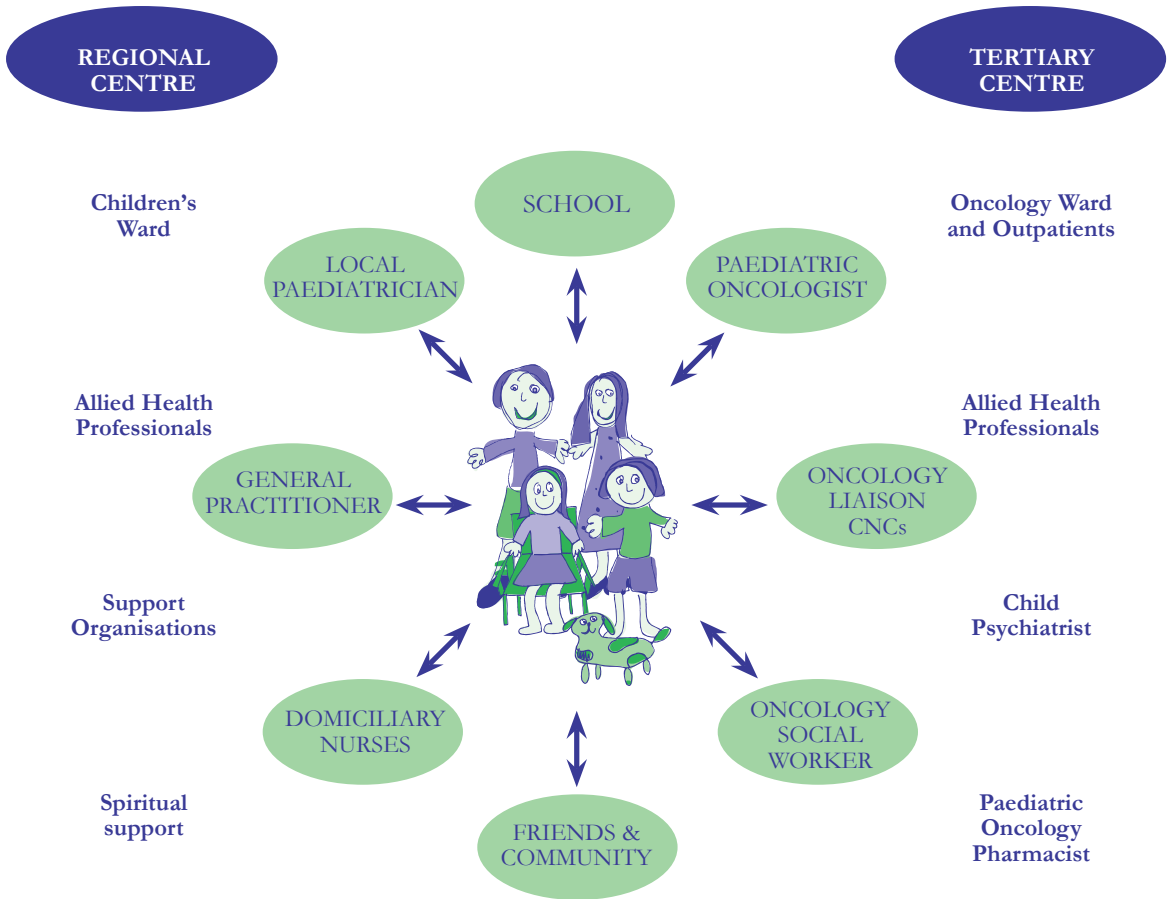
REGIONAL CENTRE

TERTIARY CENTRE

Children's Ward

SCHOOL

Oncology Ward and Outpatients

LOCAL PAEDIATRICIAN

PAEDIATRIC ONCOLOGIST

Allied Health Professionals

Allied Health Professionals

GENERAL PRACTITIONER

ONCOLOGY LIAISON CNCs

Support Organisations

Child Psychiatrist

DOMICILIARY NURSES

ONCOLOGY SOCIAL WORKER

Spiritual support

FRIENDS & COMMUNITY

Paediatric Oncology Pharmacist